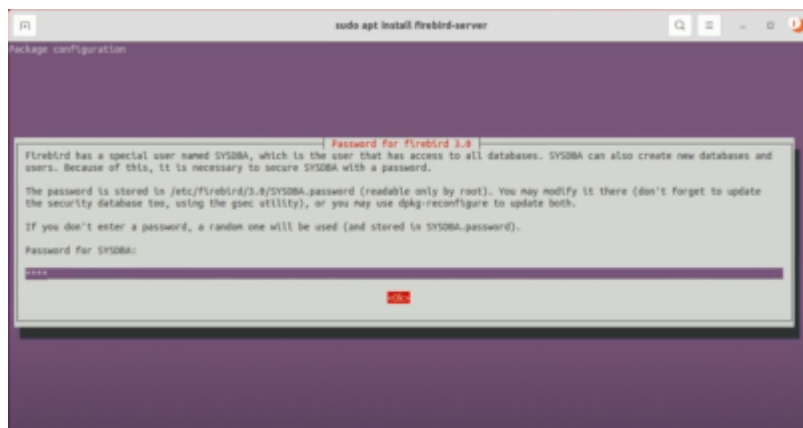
sudo apt install firebird-server

Package configuration

Password for firebird 3.0

Firebird has a special user named SYSDBA, which is the user that has access to all databases. SYSDBA can also create new databases and users. Because of this, it is necessary to secure SYSDBA with a password.

The password is stored in /etc/firebird/3.0/SYSDBA.password (readable only by root). You may modify it there (don't forget to update the security database too, using the gsec utility), or you may use dpkg-reconfigure to update both.

If you don't enter a password, a random one will be used (and stored in SYSDBA.password).

Password for SYSDBA:

****

<Ok>